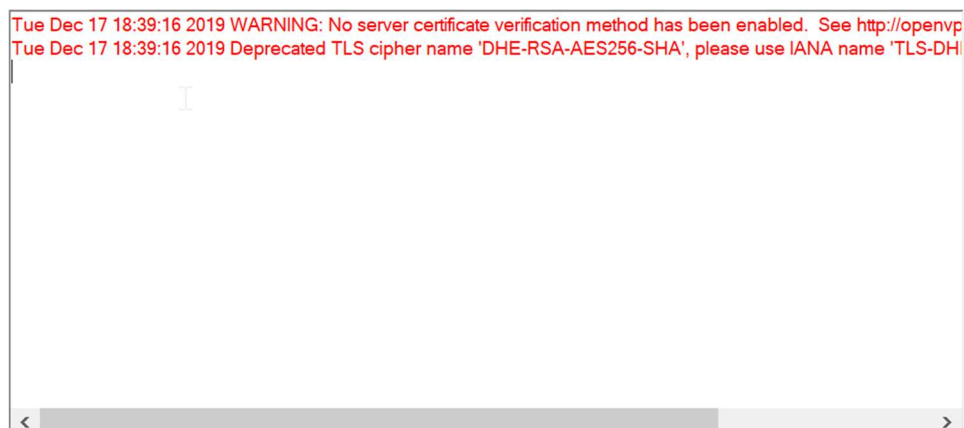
Tue Dec 17 18:39:16 2019 WARNING: No server certificate verification method has been enabled. See http://openvp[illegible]
Tue Dec 17 18:39:16 2019 Deprecated TLS cipher name 'DHE-RSA-AES256-SHA', please use IANA name 'TLS-DH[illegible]